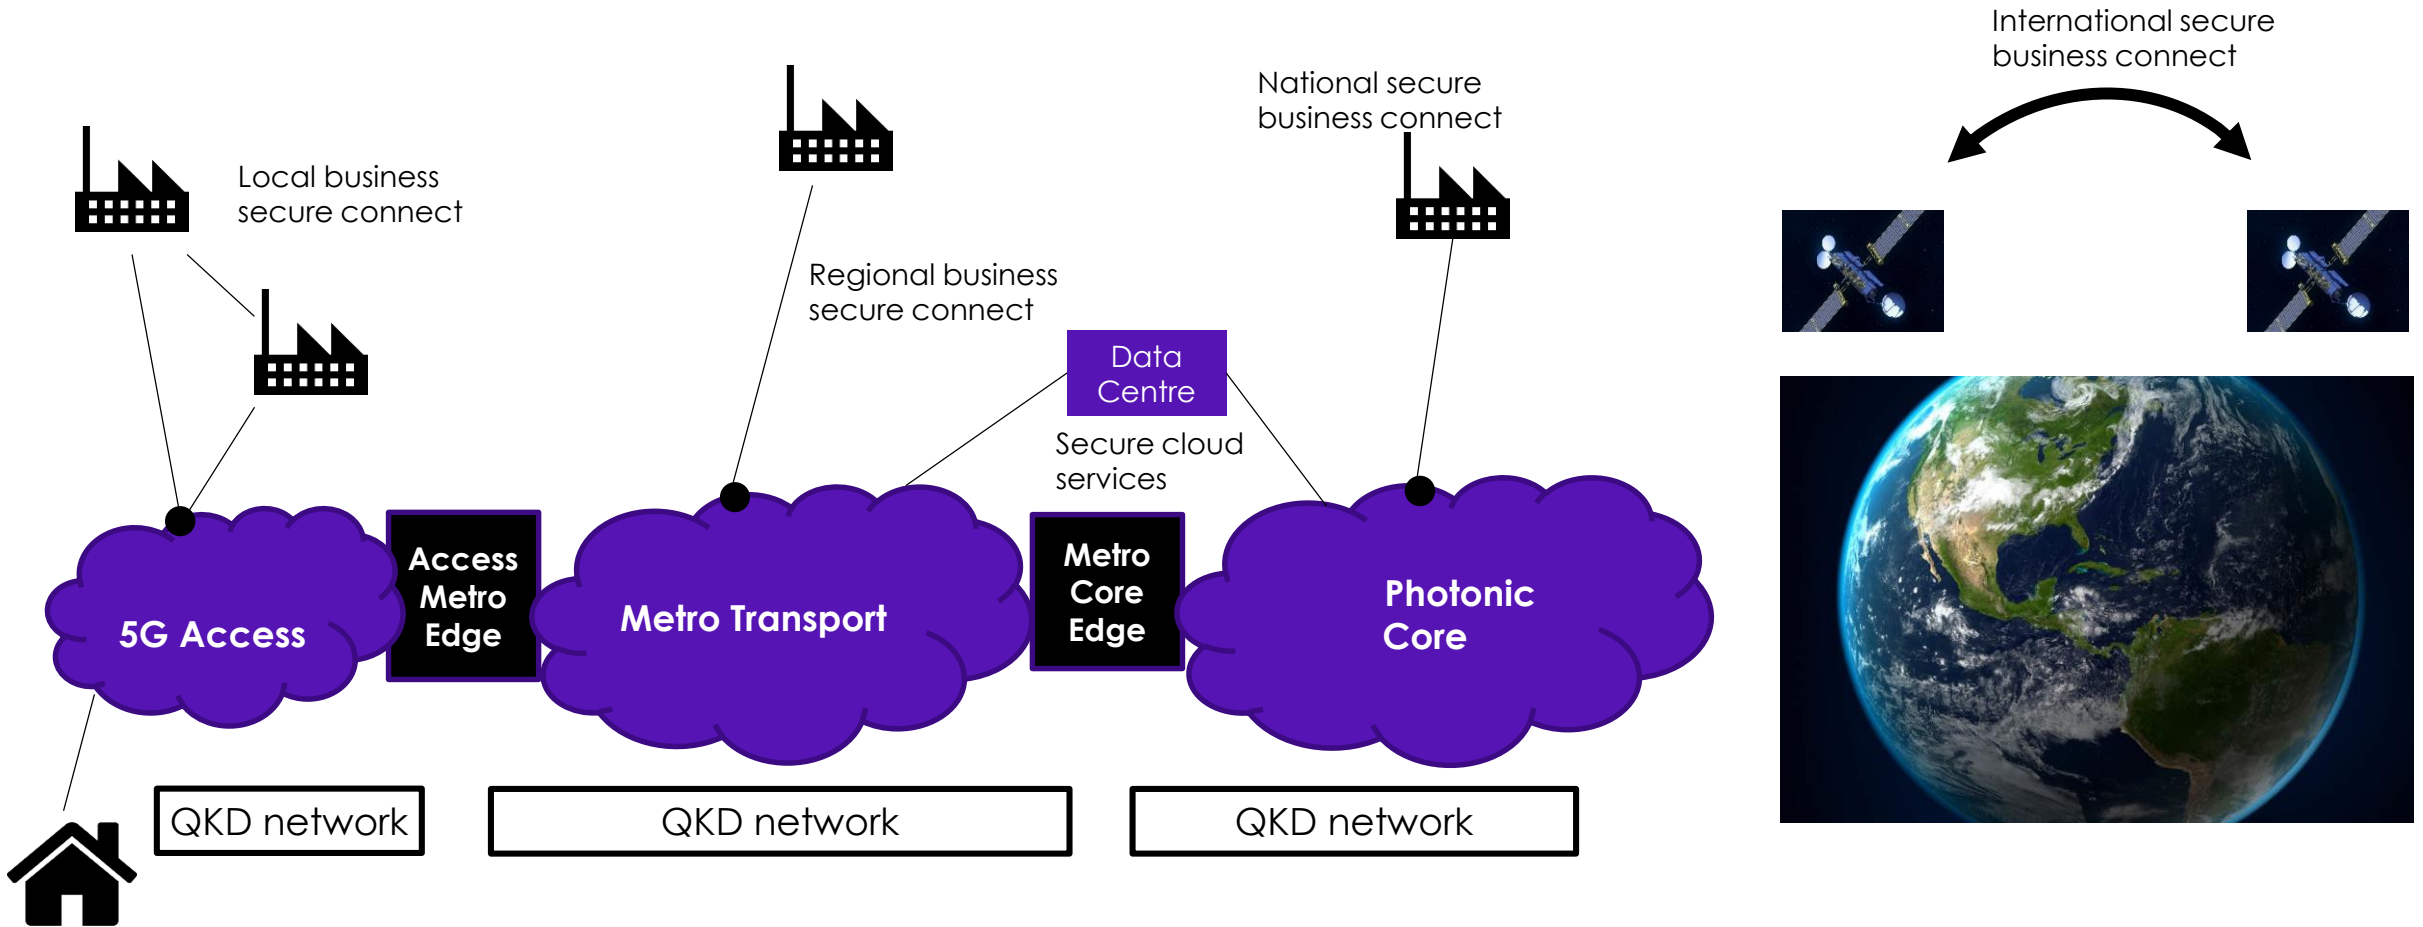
International secure business connect

National secure business connect

Local business secure connect

Regional business secure connect

Data Centre

Secure cloud services

5G Access

Access Metro Edge

Metro Transport

Metro Core Edge

Photonic Core

QKD network

QKD network

QKD network